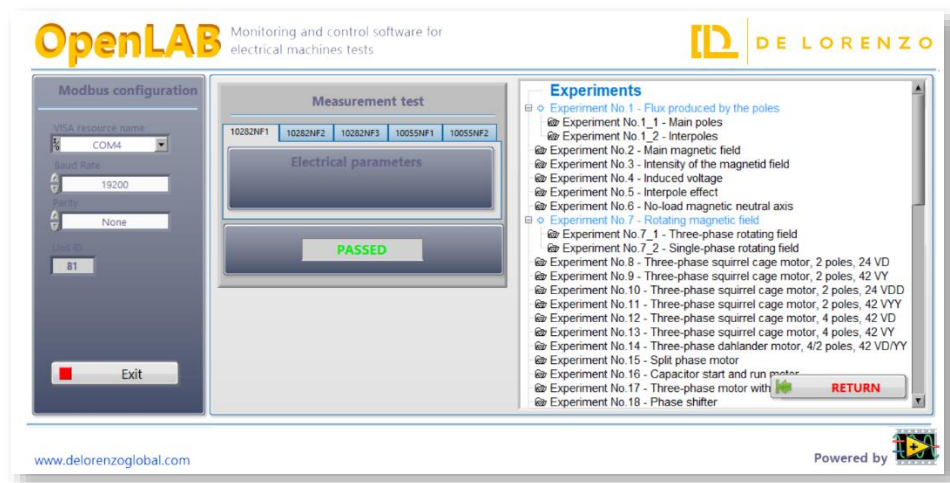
OpenLAB Monitoring and control software for electrical machines tests

DE LORENZO

Modbus configuration

VISA resource name
COM4
Baud Rate
19200
Parity
None
Unit ID
81

Exit

Measurement test

10282NF1 | 10282NF2 | 10282NF3 | 10055NF1 | 10055NF2

Electrical parameters

PASSED

Experiments
Experiment No.1 - Flux produced by the poles
Experiment No.1_1 - Main poles
Experiment No.1_2 - Interpoles
Experiment No.2 - Main magnetic field
Experiment No.3 - Intensity of the magnetid field
Experiment No.4 - Induced voltage
Experiment No.5 - Interpole effect
Experiment No.6 - No-load magnetic neutral axis
Experiment No.7 - Rotating magnetic field
Experiment No.7_1 - Three-phase rotating field
Experiment No.7_2 - Single-phase rotating field
Experiment No.8 - Three-phase squirrel cage motor, 2 poles, 24 VD
Experiment No.9 - Three-phase squirrel cage motor, 2 poles, 42 VY
Experiment No.10 - Three-phase squirrel cage motor, 2 poles, 24 VDD
Experiment No.11 - Three-phase squirrel cage motor, 2 poles, 42 VYY
Experiment No.12 - Three-phase squirrel cage motor, 4 poles, 42 VD
Experiment No.13 - Three-phase squirrel cage motor, 4 poles, 42 VY
Experiment No.14 - Three-phase dahlander motor, 4/2 poles, 42 VD/YY
Experiment No.15 - Split phase motor
Experiment No.16 - Capacitor start and run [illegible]
Experiment No.17 - Three-phase motor with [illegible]
Experiment No.18 - Phase shifter

RETURN

www.delorenzoglobal.com

Powered by